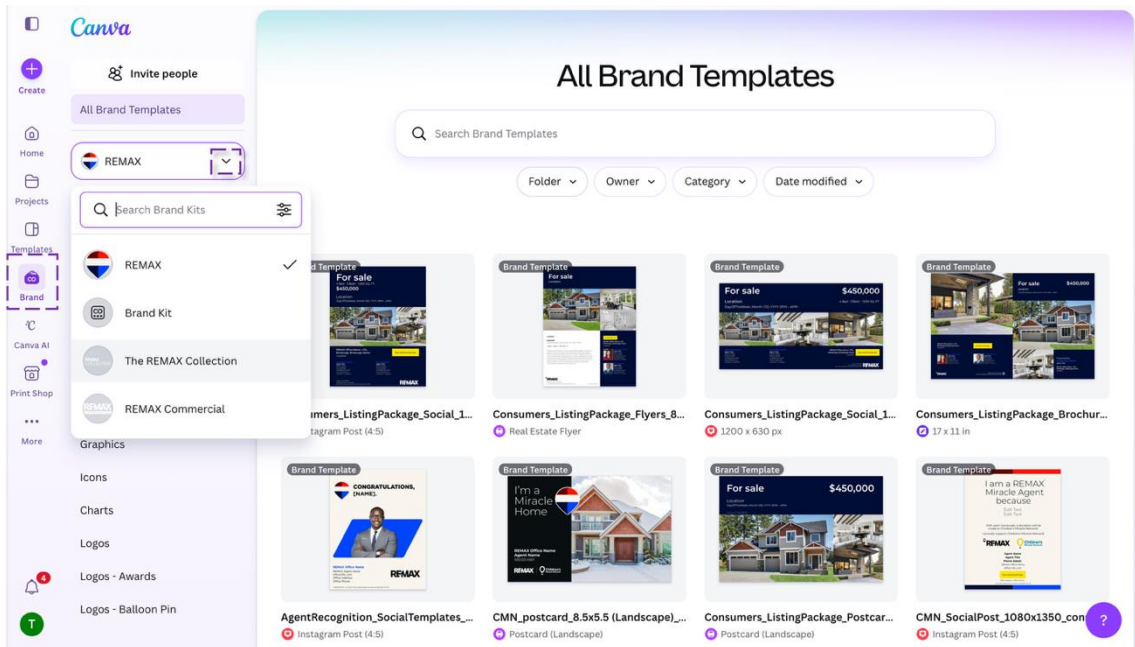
Canva

Create

Home

Projects

Templates

Brand

Canva AI

Print Shop

More

4

T

Invite people

All Brand Templates

REMAX

Search Brand Kits

REMAX

Brand Kit

The REMAX Collection

REMAX Commercial

Graphics

Icons

Charts

Logos

Logos - Awards

Logos - Balloon Pin

All Brand Templates

Search Brand Templates

Folder

Owner

Category

Date modified

Brand Template
For sale
$450,000
Location
REMAX
Consumers_ListingPackage_Social_1...
Instagram Post (4:5)

Brand Template
For sale
Consumers_ListingPackage_Flyers_8...
Real Estate Flyer

Brand Template
For sale
$450,000
Location
REMAX
Consumers_ListingPackage_Social_1...
1200 x 630 px

Brand Template
For sale
$450,000
Consumers_ListingPackage_Brochur...
17 x 11 in

Brand Template
CONGRATULATIONS, [NAME].
REMAX Office Name
REMAX
AgentRecognition_SocialTemplates_...
Instagram Post (4:5)

Brand Template
I'm a Miracle Home
REMAX Office Name
REMAX
CMN_postcard_8.5x5.5 (Landscape)_...
Postcard (Landscape)

Brand Template
For sale
$450,000
Location
Consumers_ListingPackage_Postcar...
Postcard (Landscape)

Brand Template
I am a REMAX Miracle Agent because
Edit Text
Edit Text
REMAX
CMN_SocialPost_1080x1350_con...
Instagram Post (4:5)

?